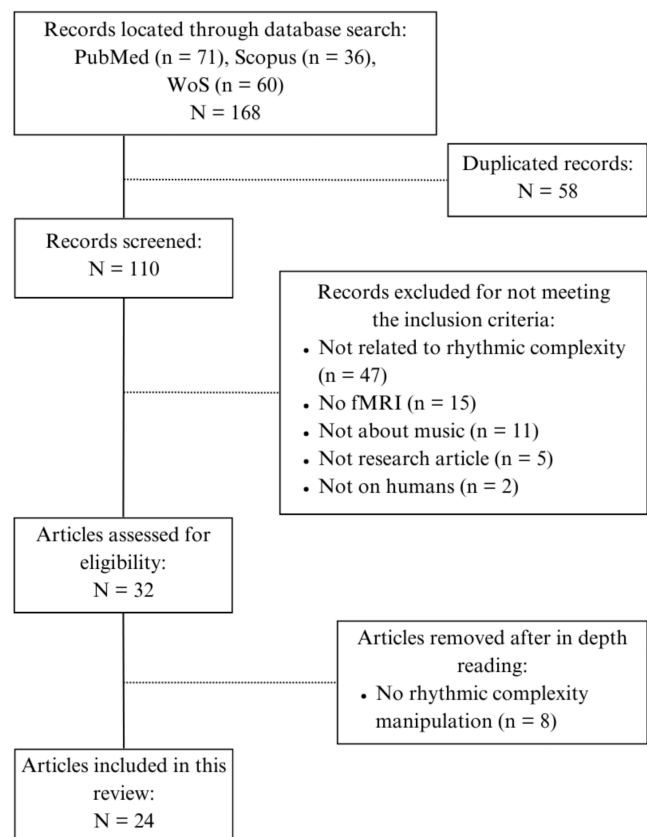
Records located through database search:
PubMed (n = 71), Scopus (n = 36),
WoS (n = 60)
N = 168

Duplicated records:
N = 58

Records screened:
N = 110

Records excluded for not meeting the inclusion criteria:
• Not related to rhythmic complexity (n = 47)
• No fMRI (n = 15)
• Not about music (n = 11)
• Not research article (n = 5)
• Not on humans (n = 2)

Articles assessed for eligibility:
N = 32

Articles removed after in depth reading:
• No rhythmic complexity manipulation (n = 8)

Articles included in this review:
N = 24